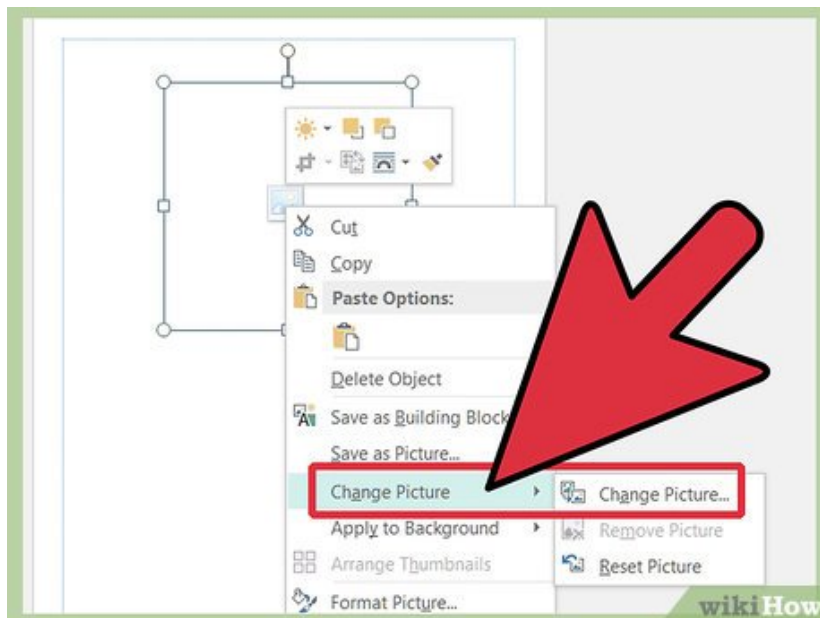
Cut
Copy
Paste Options:
Delete Object
Save as Building Block
Save as Picture...
Change Picture
Apply to Background
Arrange Thumbnails
Format Picture...
Change Picture...
Remove Picture
Reset Picture
wikiHow